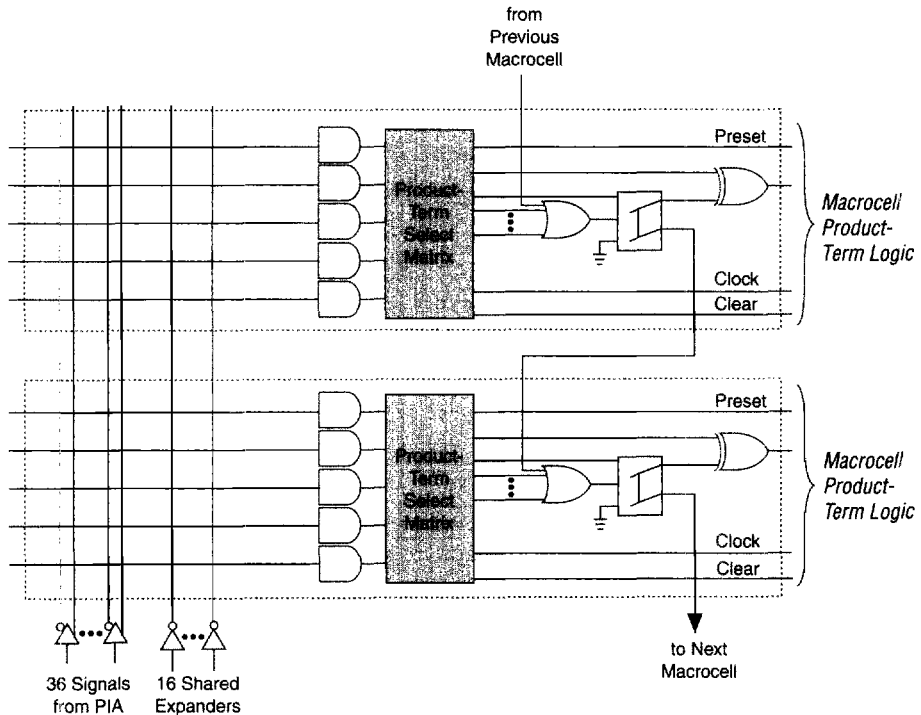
from Previous Macrocell

Preset

Product-Term Select Matrix

Macrocell Product-Term Logic

Clock

Clear

Preset

Product-Term Select Matrix

Macrocell Product-Term Logic

Clock

Clear

36 Signals from PIA

16 Shared Expanders

to Next Macrocell